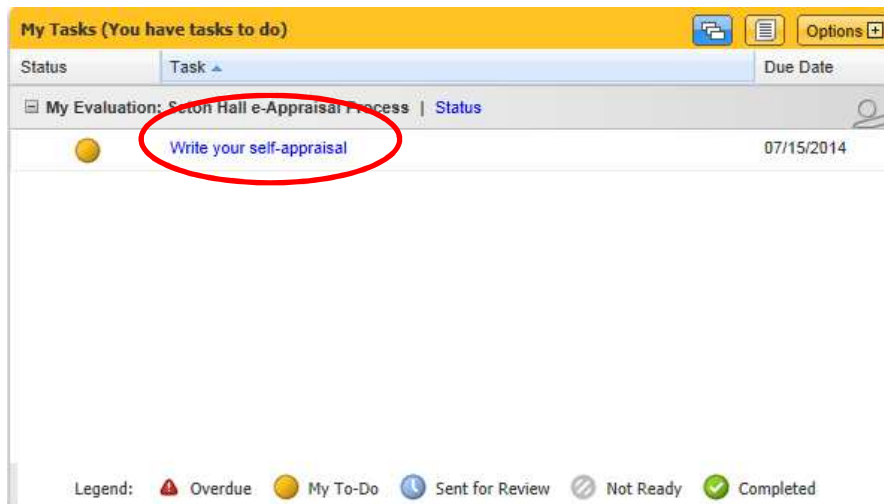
My Tasks (You have tasks to do)

Options

| Status | Task | Due Date |
|---|---|---|
| My Evaluation: Seton Hall e-Appraisal Process \| Status | | |
| | Write your self-appraisal | 07/15/2014 |

Legend: Overdue My To-Do Sent for Review Not Ready Completed